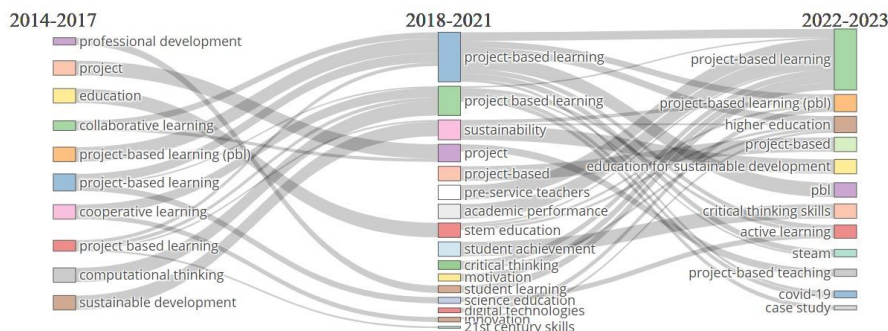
2014-2017

professional development
project
education
collaborative learning
project-based learning (pbl)
project-based learning
cooperative learning
project based learning
computational thinking
sustainable development

2018-2021

project-based learning
project based learning
sustainability
project
project-based
pre-service teachers
academic performance
stem education
student achievement
critical thinking
motivation
student learning
science education
digital technologies
innovation
21st century skills

2022-2023

project-based learning
project-based learning (pbl)
higher education
project-based
education for sustainable development
pbl
critical thinking skills
active learning
steam
project-based teaching
covid-19
case study